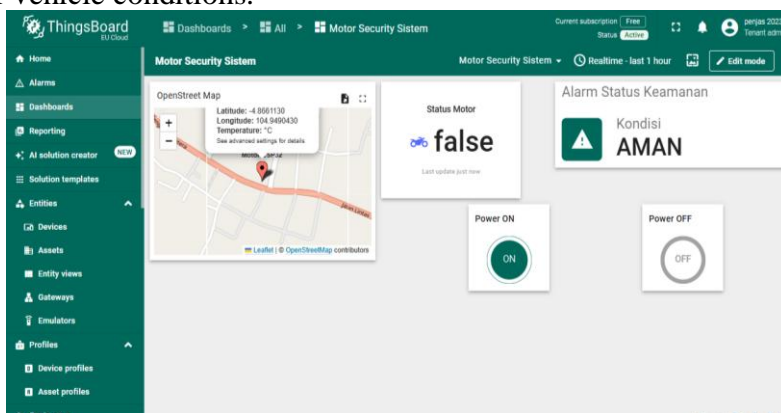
vehicle conditions.

ThingsBoard EU Cloud

Dashboards > All > Motor Security Sistem

Current subscription Free Status Active

perjas 202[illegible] Tenant adm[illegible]

Home
Alarms
Dashboards
Reporting
AI solution creator NEW
Solution templates
Entities
Devices
Assets
Entity views
Gateways
Emulators
Profiles
Device profiles
Asset profiles

Motor Security Sistem

Motor Security Sistem Realtime - last 1 hour Edit mode

OpenStreet Map

Latitude: -4.8661130
Longitude: 104.9490430
Temperature: °C
See advanced settings for details

Leaflet | © OpenStreetMap contributors

Status Motor

false

Last update just now

Alarm Status Keamanan

Kondisi
AMAN

Power ON

ON

Power OFF

OFF